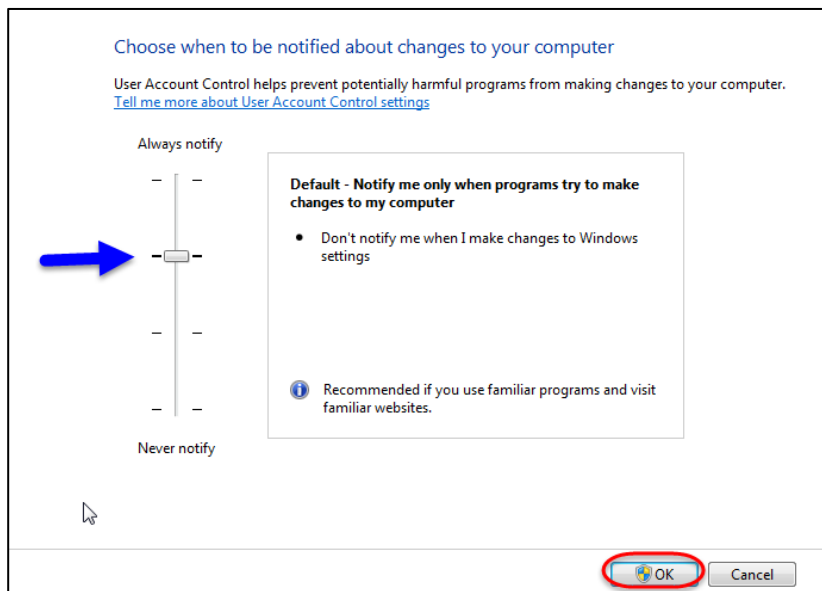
Choose when to be notified about changes to your computer

User Account Control helps prevent potentially harmful programs from making changes to your computer.
Tell me more about User Account Control settings

Always notify

Default - Notify me only when programs try to make changes to my computer

• Don't notify me when I make changes to Windows settings

Recommended if you use familiar programs and visit familiar websites.

Never notify

OK

Cancel